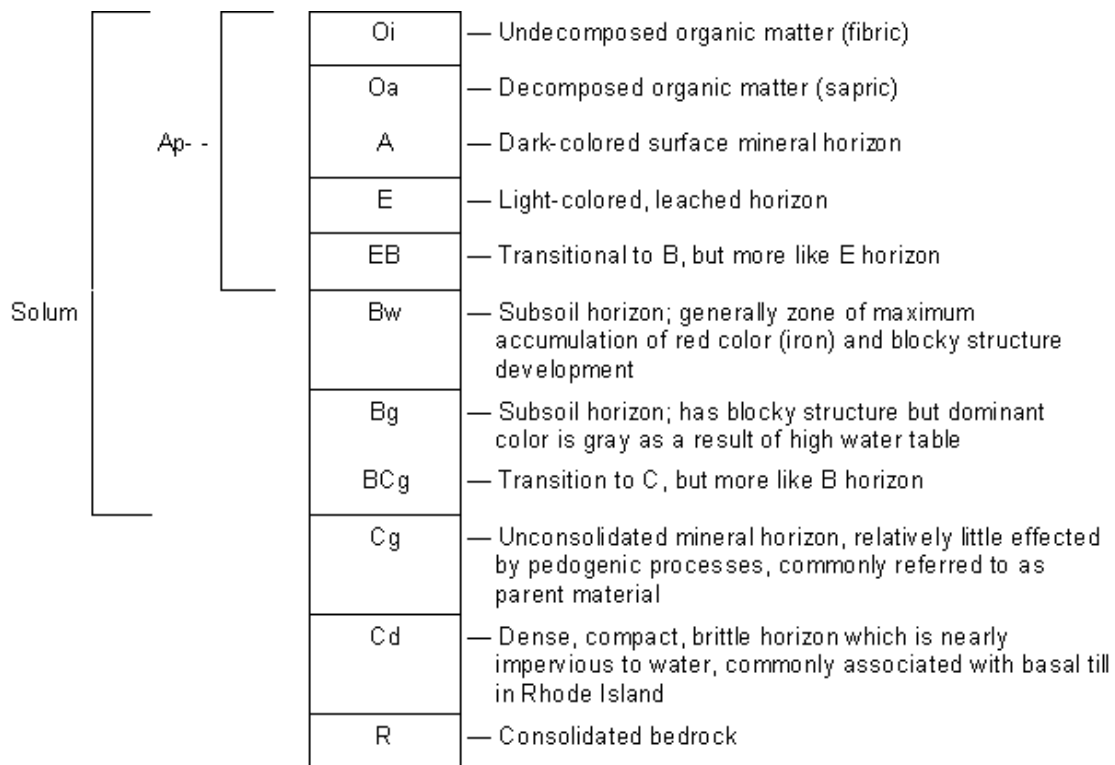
Solum

Ap- -

Oi — Undecomposed organic matter (fibric)

Oa — Decomposed organic matter (sapric)

A — Dark-colored surface mineral horizon

E — Light-colored, leached horizon

EB — Transitional to B, but more like E horizon

Bw — Subsoil horizon; generally zone of maximum accumulation of red color (iron) and blocky structure development

Bg — Subsoil horizon; has blocky structure but dominant color is gray as a result of high water table

BCg — Transition to C, but more like B horizon

Cg — Unconsolidated mineral horizon, relatively little effected by pedogenic processes, commonly referred to as parent material

Cd — Dense, compact, brittle horizon which is nearly impervious to water, commonly associated with basal till in Rhode Island

R — Consolidated bedrock